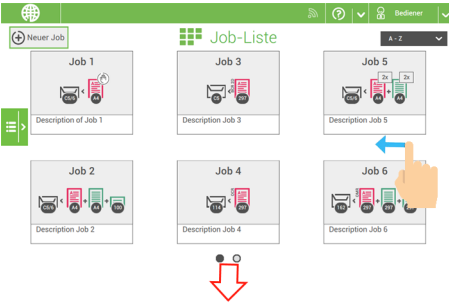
Bediener

Neuer Job

Job-Liste

A - Z

Job 1

C5/6

A4

Description of Job 1

Job 3

C5

297

Description Job 3

Job 5

2x

2x

C5/6

A4

A4

Description Job 5

Job 2

C5/6

A4

A4

100

Description Job 2

Job 4

114

297

Description Job 4

Job 6

162

297

297

Description Job 6